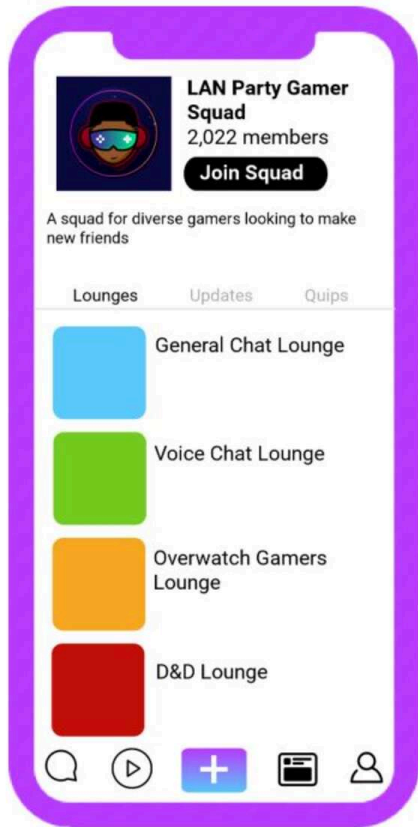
LAN Party Gamer Squad
2,022 members
Join Squad

A squad for diverse gamers looking to make new friends

Lounges Updates Quips

General Chat Lounge

Voice Chat Lounge

Overwatch Gamers Lounge

D&D Lounge